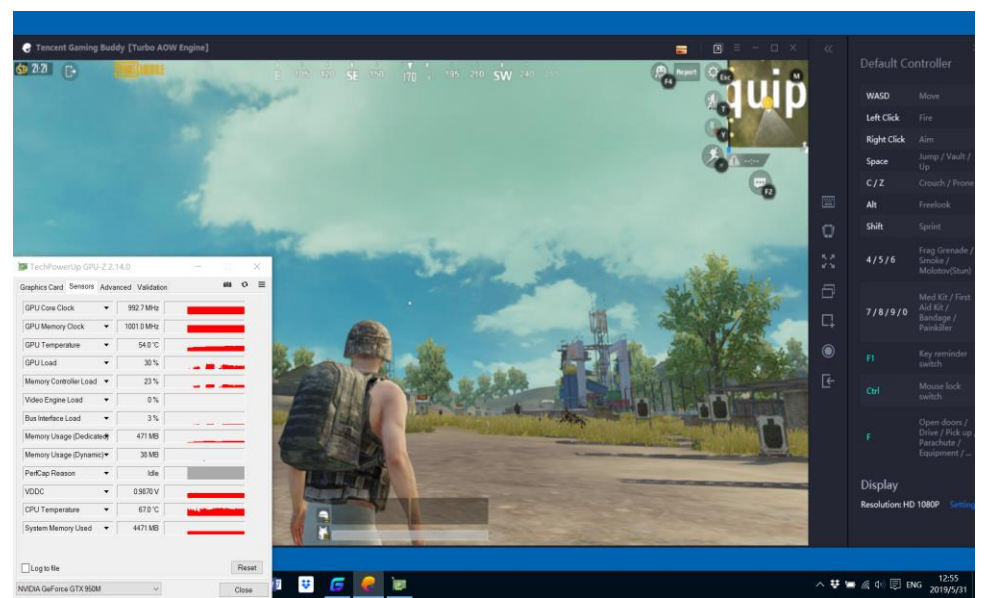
Tencent Gaming Buddy [Turbo AOW Engine]

21:21

E 105 120 SE 150 170 195 210 SW 240

Report

F4

Esc

M

quip

T

Y

F2

TechPowerUp GPU-Z 2.14.0

Graphics Card | Sensors | Advanced | Validation

| | |
|---|---|
| GPU Core Clock | 992.7 MHz |
| GPU Memory Clock | 1001.0 MHz |
| GPU Temperature | 54.0 °C |
| GPU Load | 30 % |
| Memory Controller Load | 23 % |
| Video Engine Load | 0 % |
| Bus Interface Load | 3 % |
| Memory Usage (Dedicated) | 471 MB |
| Memory Usage (Dynamic) | 38 MB |
| PerfCap Reason | Idle |
| VDDC | 0.9870 V |
| CPU Temperature | 67.0 °C |
| System Memory Used | 4471 MB |

Log to file

Reset

NVIDIA GeForce GTX 950M

Close

Default Controller

| | |
|---|---|
| WASD | Move |
| Left Click | Fire |
| Right Click | Aim |
| Space | Jump / Vault / Up |
| C / Z | Crouch / Prone |
| Alt | Freelook |
| Shift | Sprint |
| 4 / 5 / 6 | Frag Grenade / Smoke / Molotov(Stun) |
| 7 / 8 / 9 / 0 | Med Kit / First Aid Kit / Bandage / Painkiller |
| F1 | Key reminder switch |
| Ctrl | Mouse lock switch |
| F | Open doors / Drive / Pick up Parachute / Equipment / ... |

Display

Resolution: HD 1080P Setting

ENG 12:55 2019/5/31